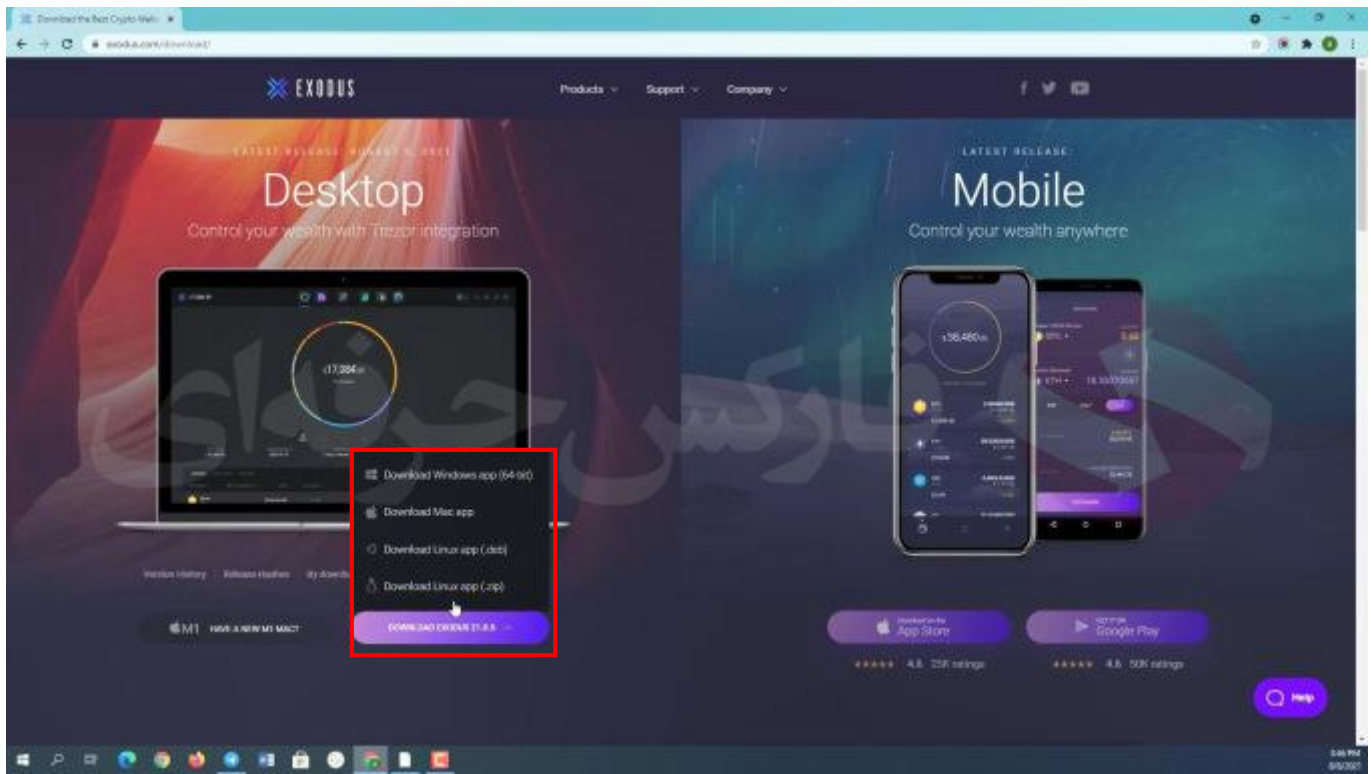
Download the Best Crypto Walle ×

exodus.com/download/

EXODUS

Products ⌄ Support ⌄ Company ⌄

LATEST RELEASE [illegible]

Desktop

Control your wealth with Trezor integration

$17,384

Download Windows app (64-bit)

Download Mac app

Download Linux app (.deb)

Download Linux app (.zip)

Version History Release Hashes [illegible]

M1 HAVE A NEW M1 MAC?

DOWNLOAD EXODUS 21.8.8

LATEST RELEASE

Mobile

Control your wealth anywhere

$36,480

Download on the App Store

GET IT ON Google Play

★★★★★ 4.6 25K ratings

★★★★★ 4.6 50K ratings

Help

فارکس حرفه ای

3:46 PM
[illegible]